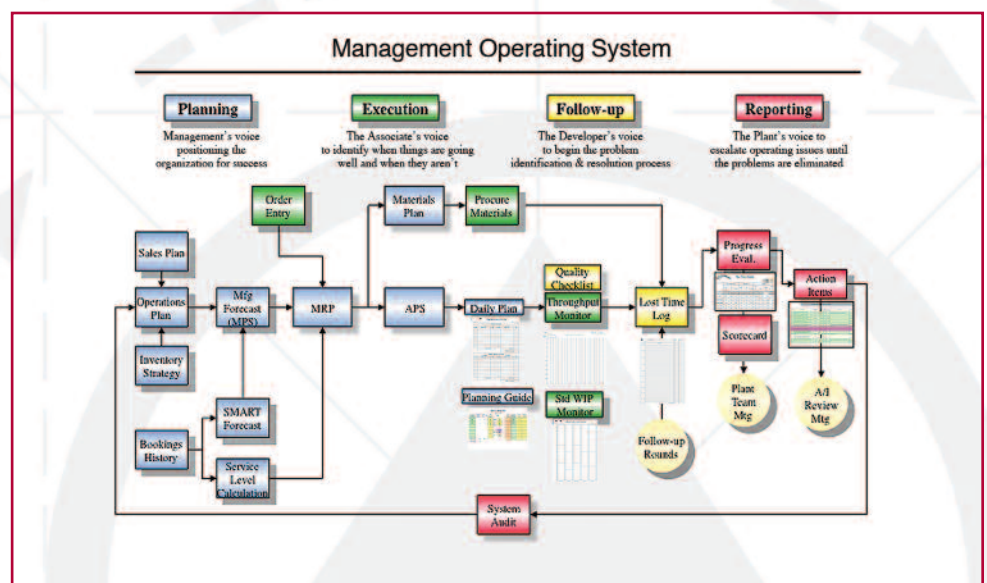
Management Operating System

Planning
Management's voice positioning the organization for success

Execution
The Associate's voice to identify when things are going well and when they aren't

Follow-up
The Developer's voice to begin the problem identification & resolution process

Reporting
The Plant's voice to escalate operating issues until the problems are eliminated

Order Entry

Materials Plan

Procure Materials

Sales Plan

Operations Plan

Mfg Forecast (MPS)

MRP

APS

Daily Plan

Quality Checklist

Throughput Monitor

Lost Time Log

Progress Eval.

Action Items

Scorecard

Inventory Strategy

Planning Guide

Std WIP Monitor

Plant Team Mtg

A/I Review Mtg

SMART Forecast

Bookings History

Service Level Calculation

Follow-up Rounds

System Audit